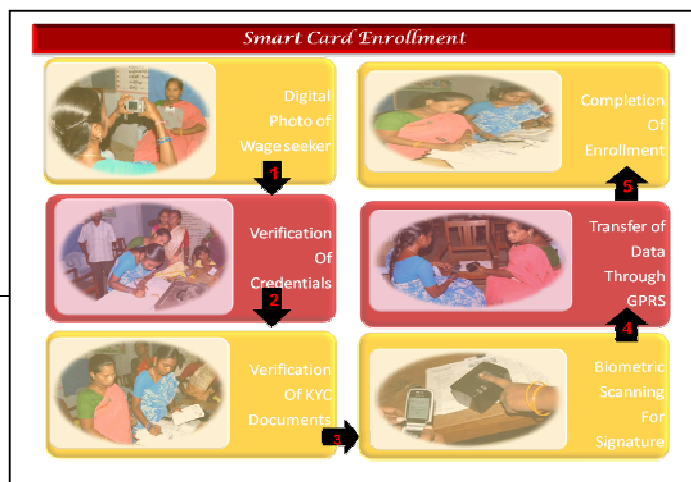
Smart Card Enrollment

Digital Photo of Wageseeker

1

Verification Of Credentials

2

Verification Of KYC Documents

3

Biometric Scanning For Signature

4

Transfer of Data Through GPRS

5

Completion Of Enrollment